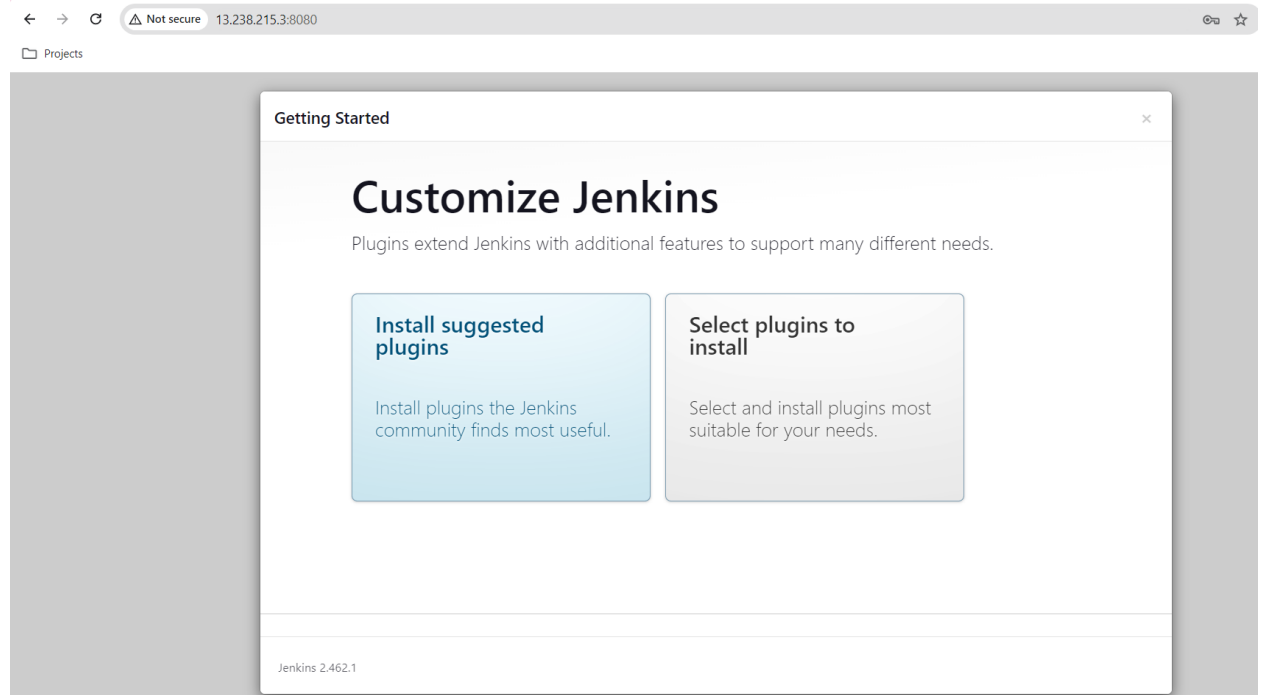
Not secure 13.238.215.3:8080

Projects

Getting Started

×

Customize Jenkins

Plugins extend Jenkins with additional features to support many different needs.

Install suggested plugins

Install plugins the Jenkins community finds most useful.

Select plugins to install

Select and install plugins most suitable for your needs.

Jenkins 2.462.1